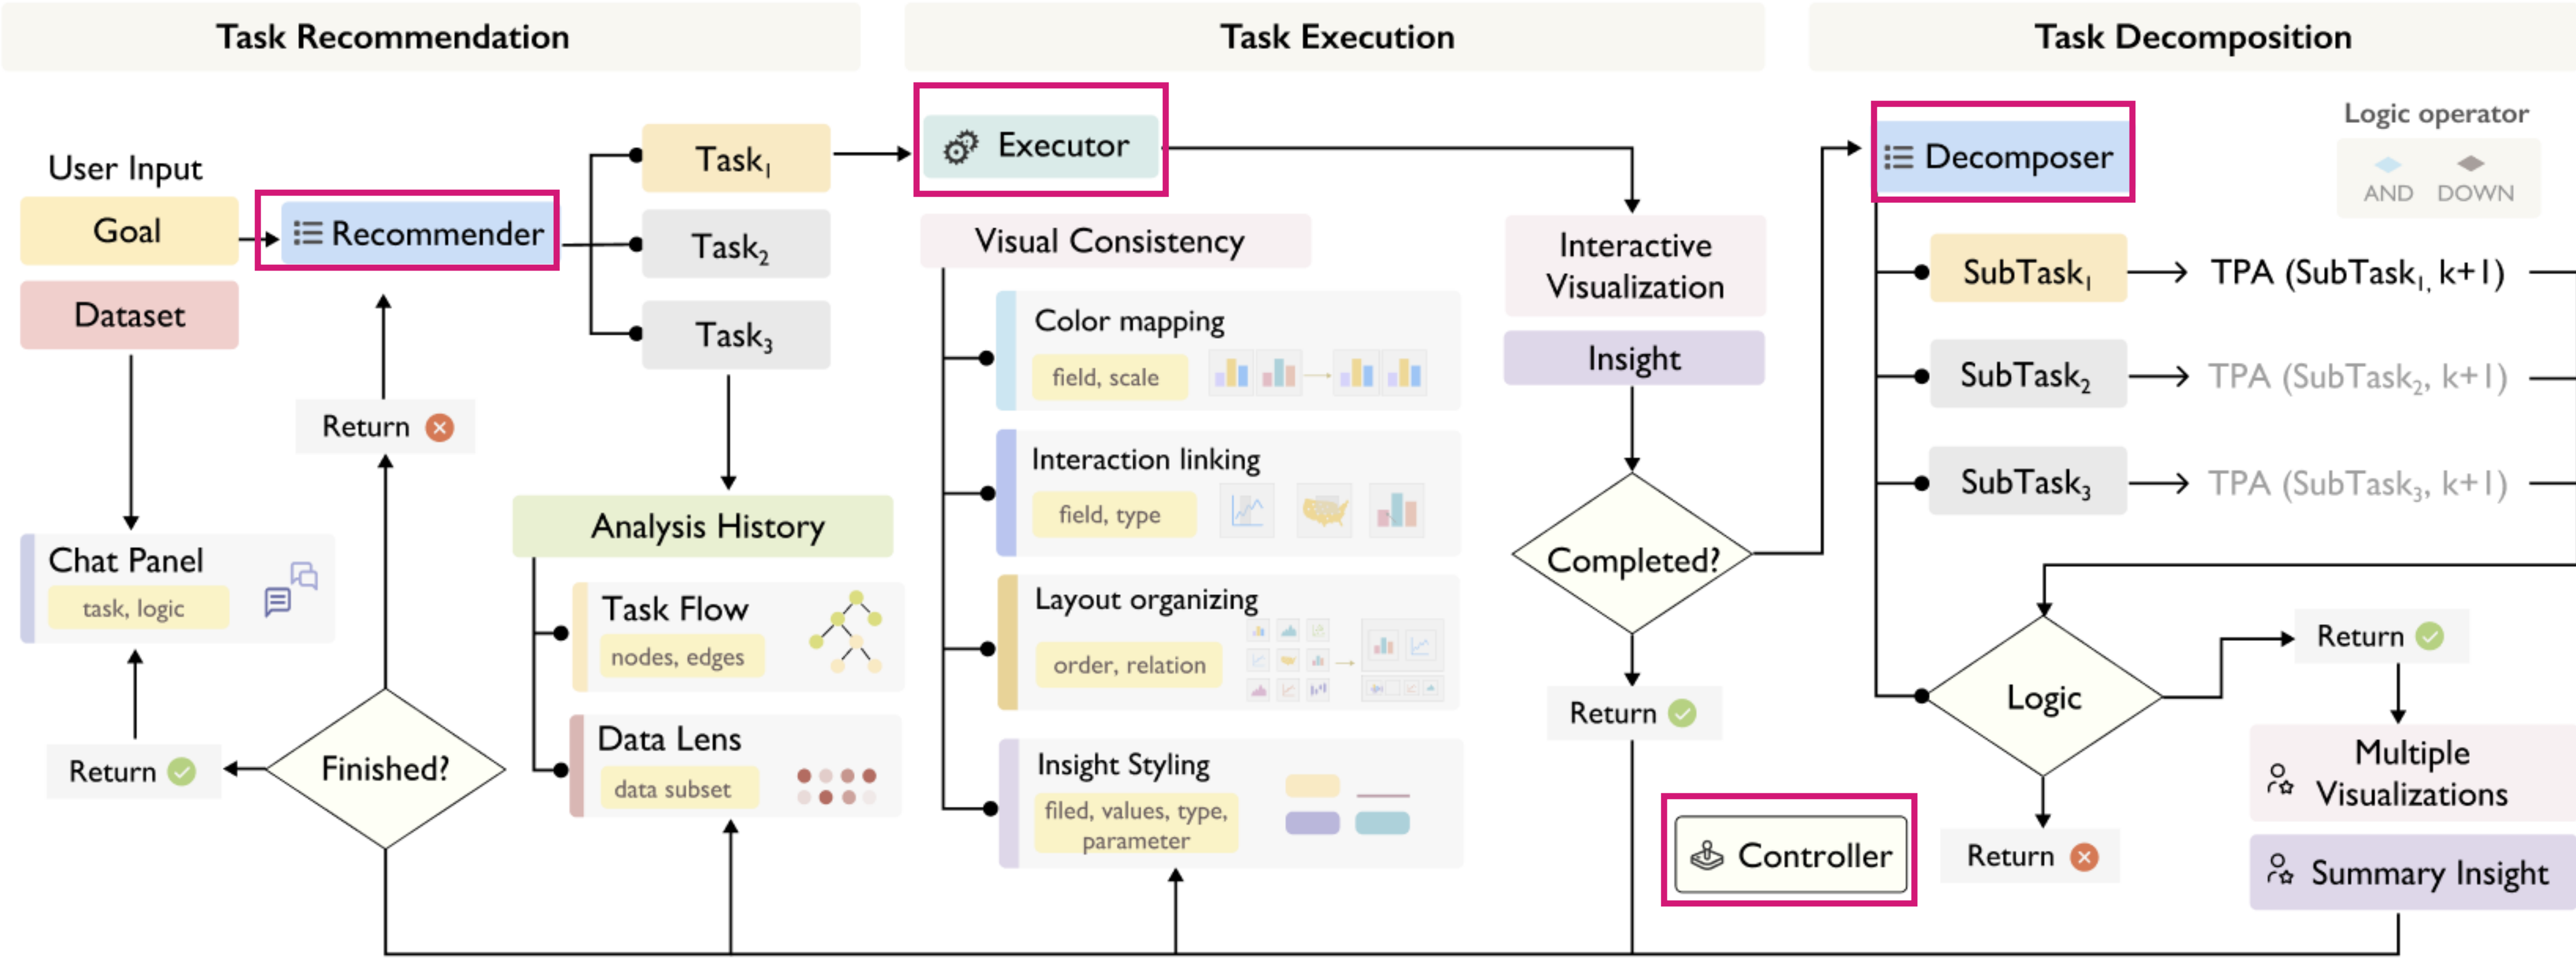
Task Recommendation

Task Execution

Task Decomposition

User Input

Goal

Recommender

Dataset

$Task_1$

$Task_2$

$Task_3$

Executor

Visual Consistency

Interactive Visualization

Insight

Decomposer

Logic operator

AND DOWN

$SubTask_1$ → TPA ($SubTask_1$, k+1)

$SubTask_2$ → TPA ($SubTask_2$, k+1)

$SubTask_3$ → TPA ($SubTask_3$, k+1)

Return

Color mapping

field, scale

Interaction linking

field, type

Layout organizing

order, relation

Insight Styling

filed, values, type, parameter

Analysis History

Task Flow

nodes, edges

Data Lens

data subset

Chat Panel

task, logic

Return

Finished?

Completed?

Return

Logic

Return

Return

Multiple Visualizations

Summary Insight

Controller